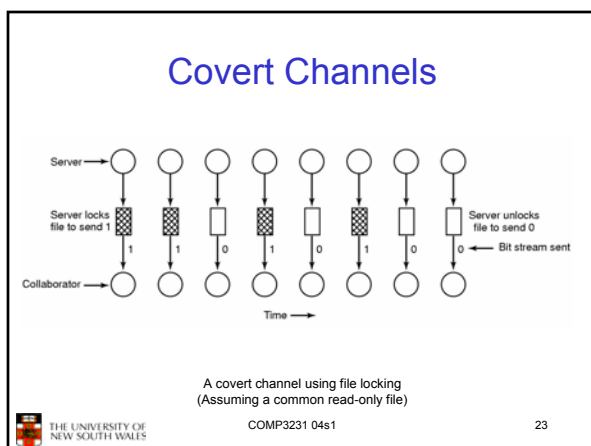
Covert Channels

Server

Server locks file to send 1

Server unlocks file to send 0

1
1
0
1
0
1
0
0

Bit stream sent

Collaborator

Time

A covert channel using file locking
(Assuming a common read-only file)

THE UNIVERSITY OF NEW SOUTH WALES

COMP3231 04s1

23